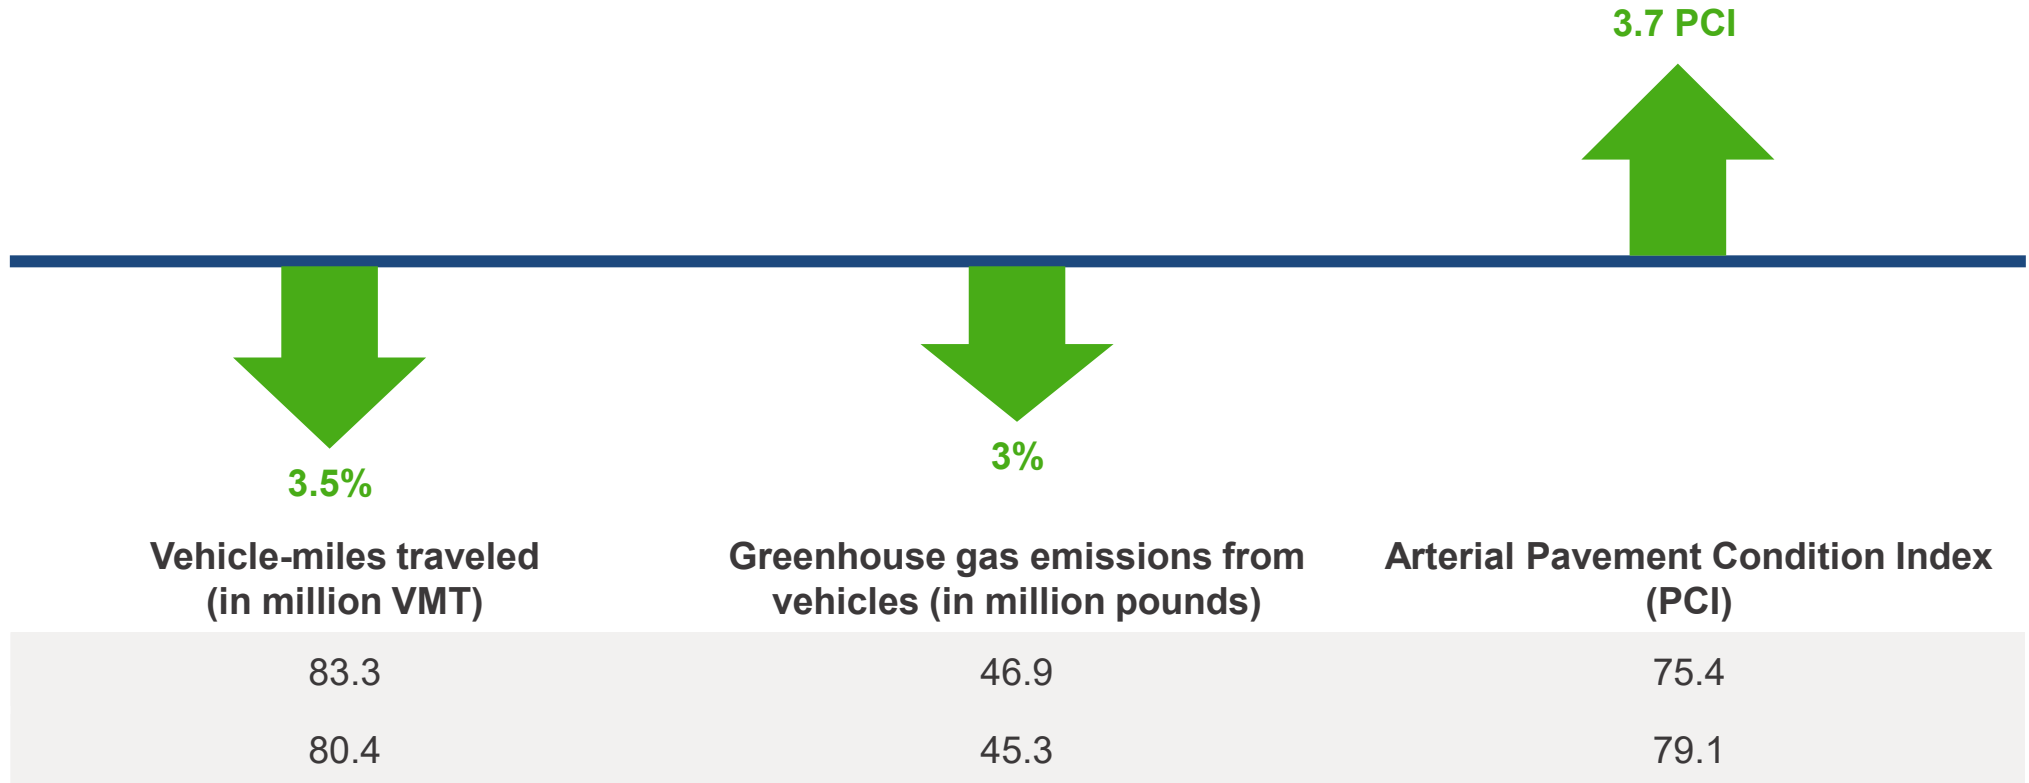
3.7 PCI

3.5%

3%

| Vehicle-miles traveled (in million VMT) | Greenhouse gas emissions from vehicles (in million pounds) | Arterial Pavement Condition Index (PCI) |
|---|---|---|
| 83.3 | 46.9 | 75.4 |
| 80.4 | 45.3 | 79.1 |